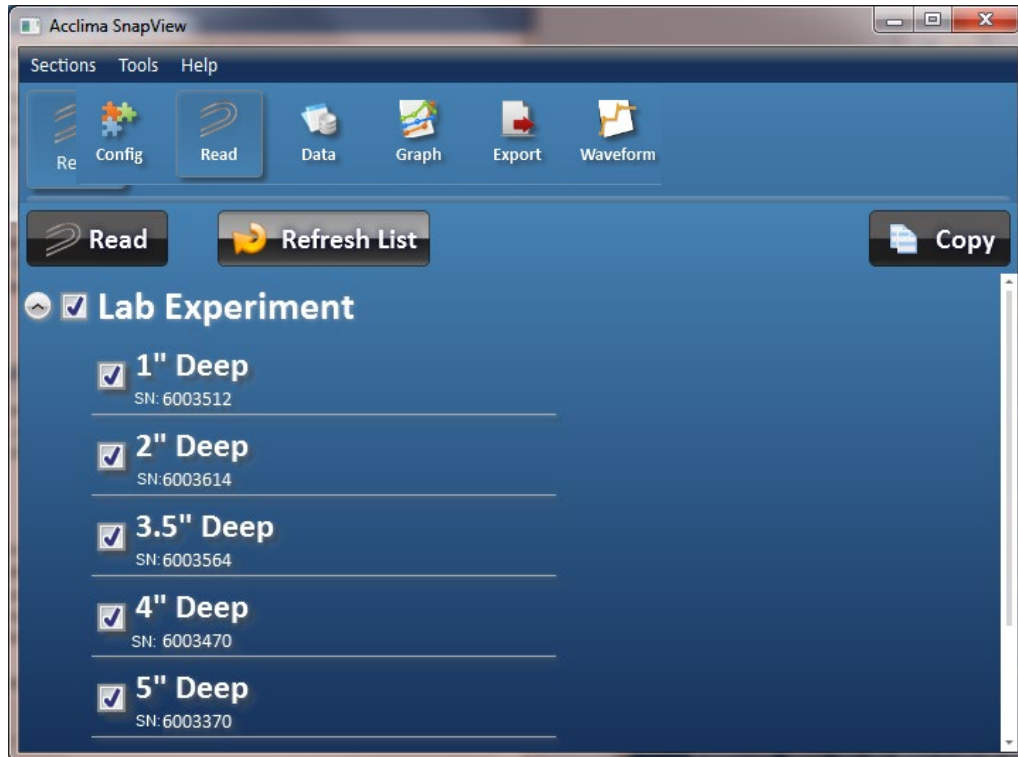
Acclima SnapView

Sections Tools Help

Re Config Read Data Graph Export Waveform

Read Refresh List Copy

Lab Experiment

1" Deep
SN: 6003512

2" Deep
SN:6003614

3.5" Deep
SN:6003564

4" Deep
SN: 6003470

5" Deep
SN:6003370